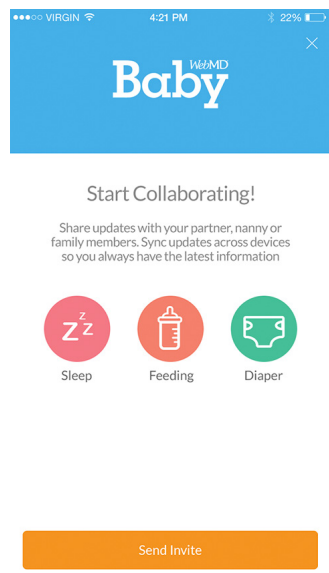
●●●○○ VIRGIN 4:21 PM 22%

WebMD
Baby

Start Collaborating!

Share updates with your partner, nanny or family members. Sync updates across devices so you always have the latest information

Z z z
Sleep

Feeding

Diaper

Send Invite